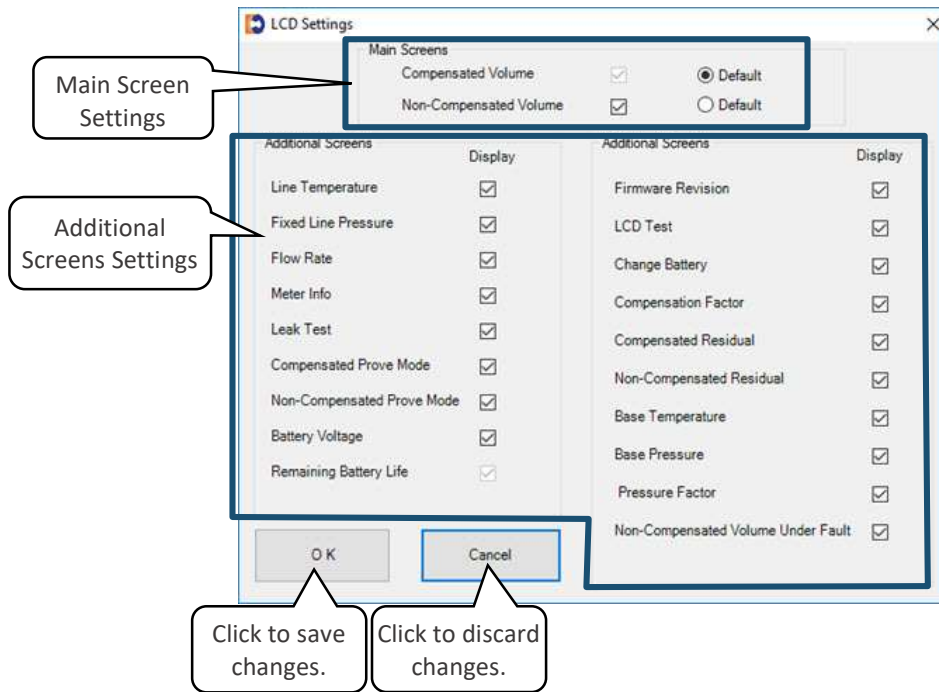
LCD Settings

×

Main Screen Settings

Main Screens

Compensated Volume ☑ ◉ Default

Non-Compensated Volume ☑ ○ Default

Additional Screens Settings

Additional Screens

Display

Line Temperature ☑

Fixed Line Pressure ☑

Flow Rate ☑

Meter Info ☑

Leak Test ☑

Compensated Prove Mode ☑

Non-Compensated Prove Mode ☑

Battery Voltage ☑

Remaining Battery Life ☑

Additional Screens

Display

Firmware Revision ☑

LCD Test ☑

Change Battery ☑

Compensation Factor ☑

Compensated Residual ☑

Non-Compensated Residual ☑

Base Temperature ☑

Base Pressure ☑

Pressure Factor ☑

Non-Compensated Volume Under Fault ☑

O K

Cancel

Click to save changes.

Click to discard changes.